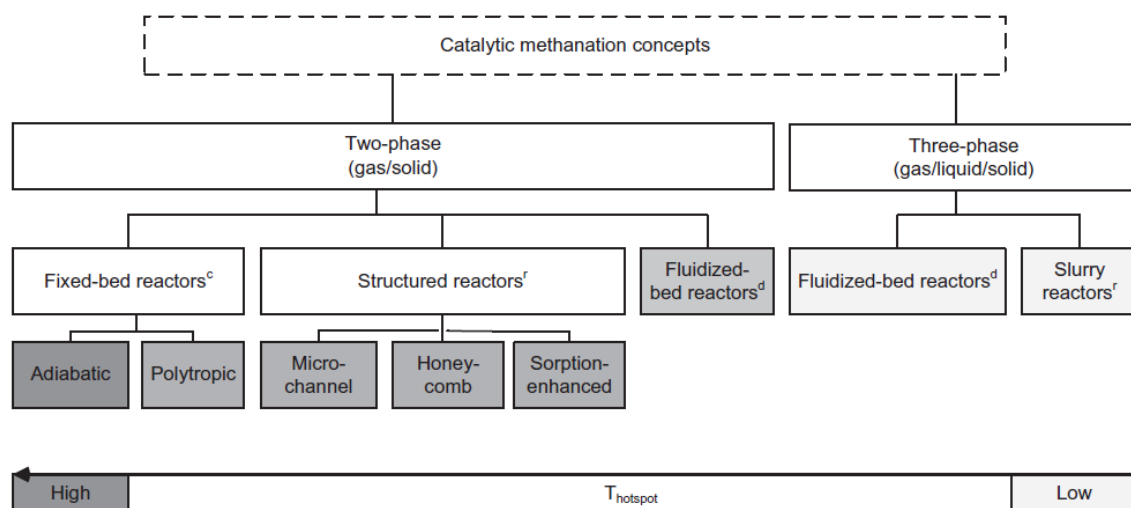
Catalytic methanation concepts

Two-phase (gas/solid)

Three-phase (gas/liquid/solid)

Fixed-bed reactors$^{c}$

Structured reactors$^{r}$

Fluidized-bed reactors$^{d}$

Fluidized-bed reactors$^{d}$

Slurry reactors$^{r}$

Adiabatic

Polytropic

Micro-channel

Honey-comb

Sorption-enhanced

High

$T_{hotspot}$

Low